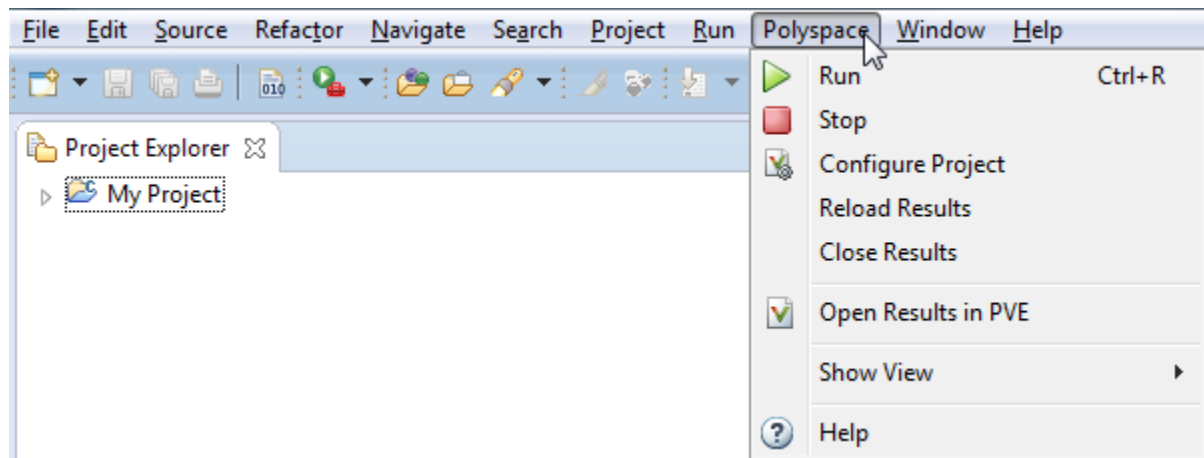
File Edit Source Refactor Navigate Search Project Run Polyspace Window Help

010

Project Explorer

My Project

Run Ctrl+R
Stop
Configure Project
Reload Results
Close Results
Open Results in PVE
Show View
Help